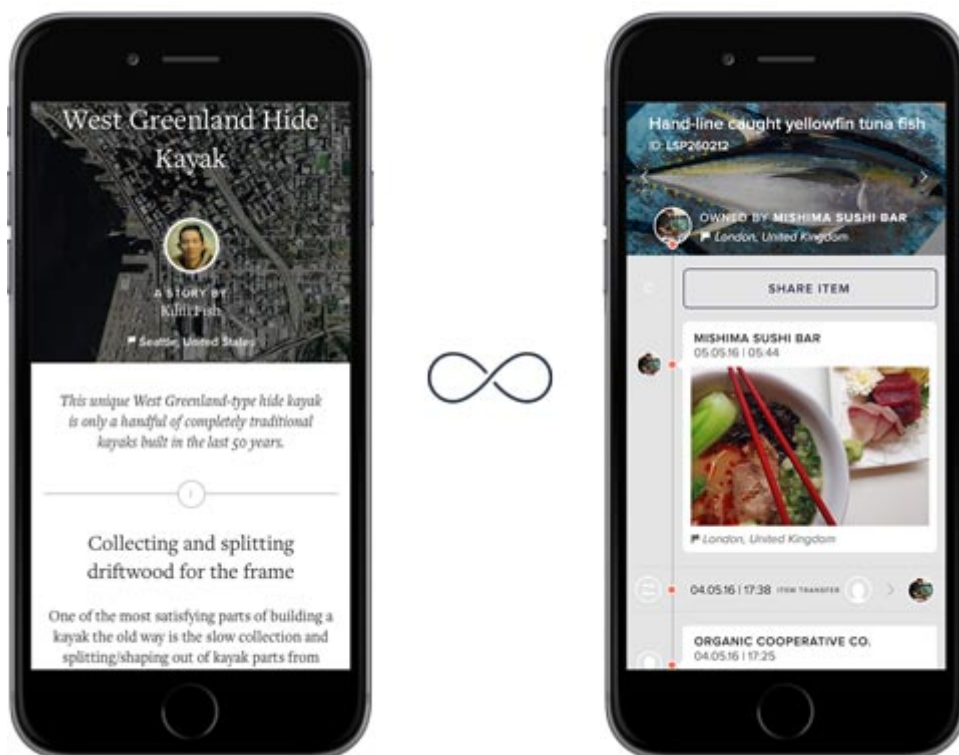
West Greenland Hide Kayak

A STORY BY
Kilili Fish

Seattle, United States

This unique West Greenland-type hide kayak is only a handful of completely traditional kayaks built in the last 50 years.

1

Collecting and splitting driftwood for the frame

One of the most satisfying parts of building a kayak the old way is the slow collection and splitting/shaping out of kayak parts from

Hand-line caught yellowfin tuna fish
ID: LSP260212

OWNED BY MISHIMA SUSHI BAR
London, United Kingdom

SHARE ITEM

MISHIMA SUSHI BAR
05.05.16 | 05:44

London, United Kingdom

04.05.16 | 17:38 ITEM TRANSFER

ORGANIC COOPERATIVE CO.
04.05.16 | 17:25